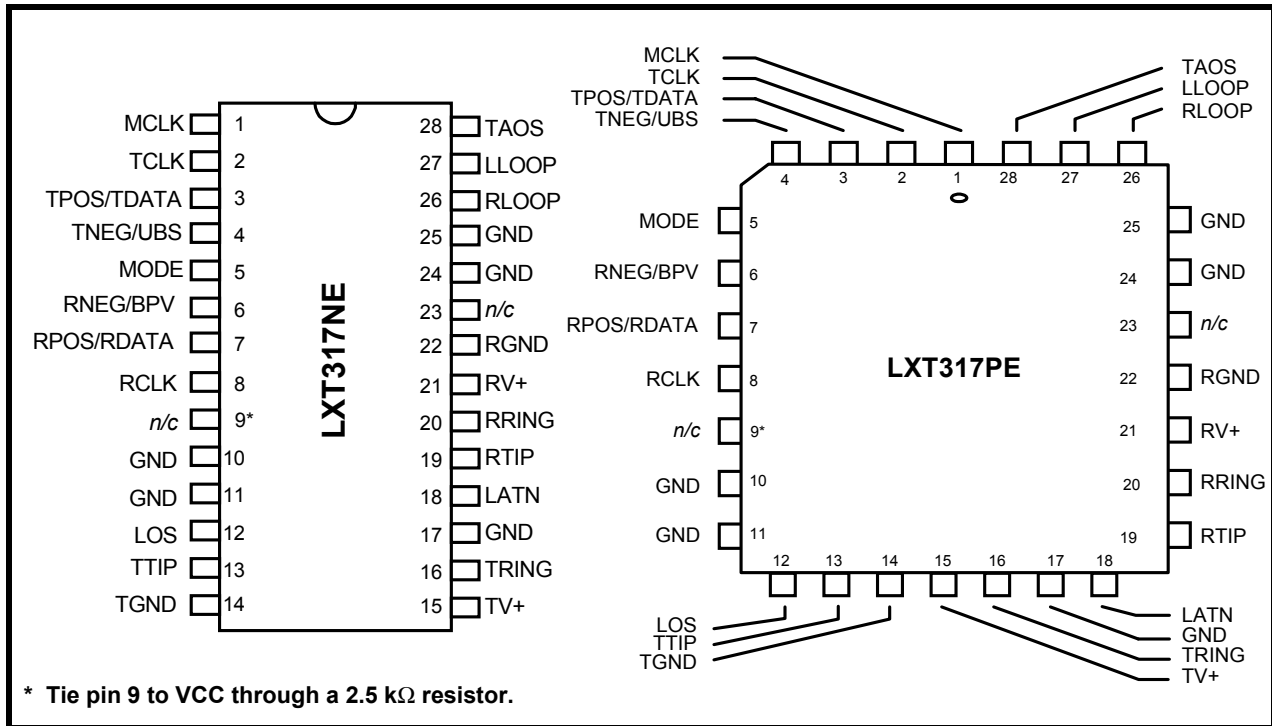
MCLK 1
TCLK 2
TPOS/TDATA 3
TNEG/UBS 4
MODE 5
RNEG/BPV 6
RPOS/RDATA 7
RCLK 8
*n/c* 9*
GND 10
GND 11
LOS 12
TTIP 13
TGND 14

LXT317NE

28 TAOS
27 LLOOP
26 RLOOP
25 GND
24 GND
23 *n/c*
22 RGND
21 RV+
20 RRING
19 RTIP
18 LATN
17 GND
16 TRING
15 TV+

MCLK
TCLK
TPOS/TDATA
TNEG/UBS
TAOS
LLOOP
RLOOP
4 3 2 1 28 27 26

MODE 5
RNEG/BPV 6
RPOS/RDATA 7
RCLK 8
*n/c* 9*
GND 10
GND 11

LXT317PE

25 GND
24 GND
23 *n/c*
22 RGND
21 RV+
20 RRING
19 RTIP

12 13 14 15 16 17 18
LOS
TTIP
TGND
LATN
GND
TRING
TV+

* Tie pin 9 to VCC through a 2.5 k$\Omega$ resistor.